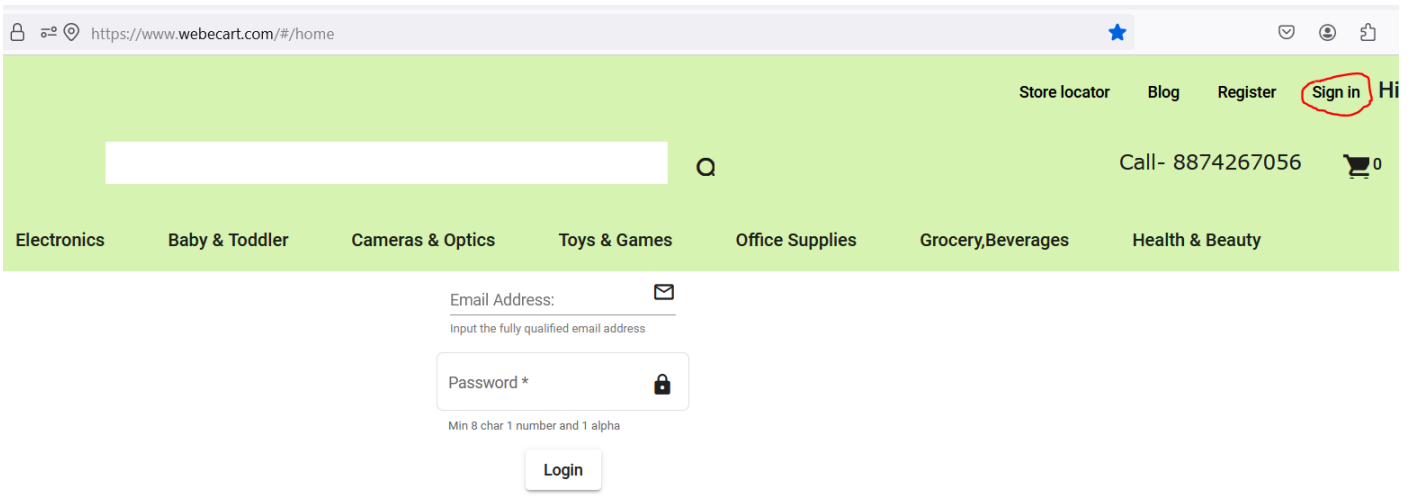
https://www.webecart.com/#/home

Store locator Blog Register Sign in Hi

Call- 8874267056 0

Electronics Baby & Toddler Cameras & Optics Toys & Games Office Supplies Grocery,Beverages Health & Beauty

Email Address:

Input the fully qualified email address

Password *

Min 8 char 1 number and 1 alpha

Login